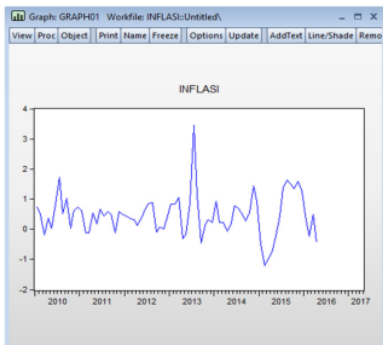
Graph: GRAPH01 Workfile: INFLASI::Untitled\

View | Proc | Object | Print | Name | Freeze | Options | Update | AddText | Line/Shade | Remo

INFLASI

4
3
2
1
0
-1
-2

2010 2011 2012 2013 2014 2015 2016 2017